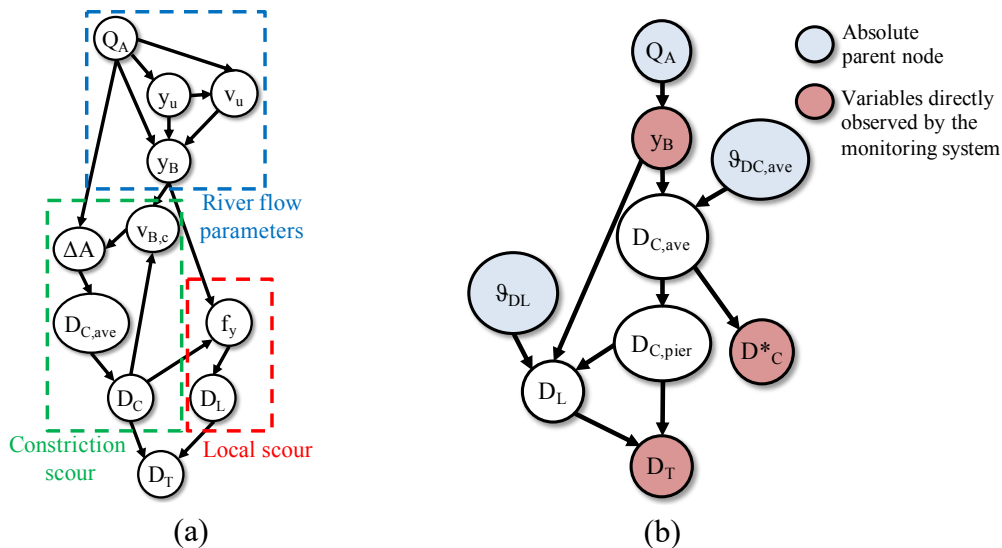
$Q_A$

$y_u$

$v_u$

$y_B$

River flow parameters

$\Delta A$

$v_{B,c}$

$D_{C,ave}$

$f_y$

$D_C$

$D_L$

Constriction scour

Local scour

$D_T$

(a)

$Q_A$

Absolute parent node

Variables directly observed by the monitoring system

$y_B$

$\vartheta_{DC,ave}$

$D_{C,ave}$

$\vartheta_{DL}$

$D_{C,pier}$

$D^*_C$

$D_L$

$D_T$

(b)